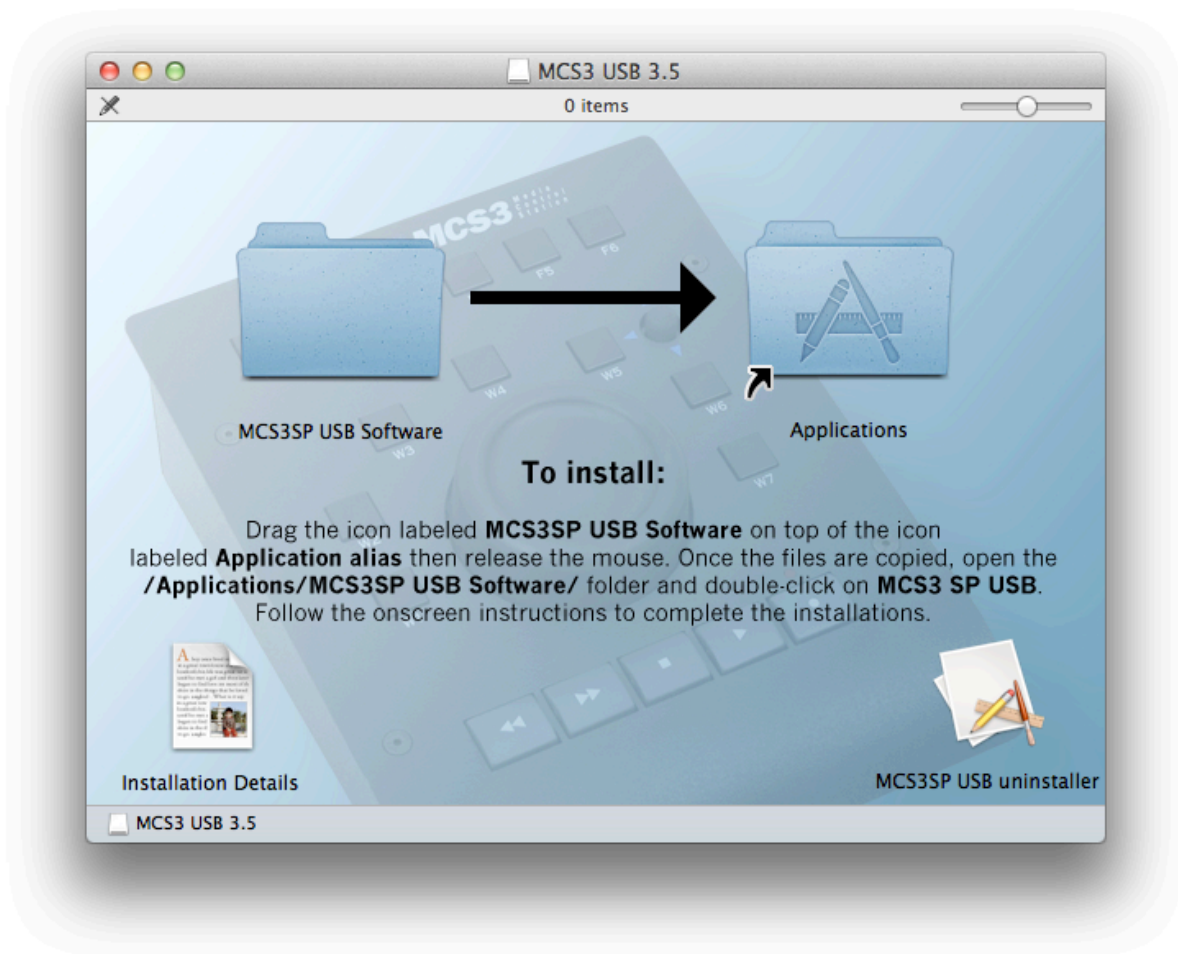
MCS3 USB 3.5

0 items

MCS3SP USB Software

Applications

To install:

Drag the icon labeled **MCS3SP USB Software** on top of the icon labeled **Application alias** then release the mouse. Once the files are copied, open the **/Applications/MCS3SP USB Software/** folder and double-click on **MCS3 SP USB**. Follow the onscreen instructions to complete the installations.

Installation Details

MCS3SP USB uninstaller

MCS3 USB 3.5